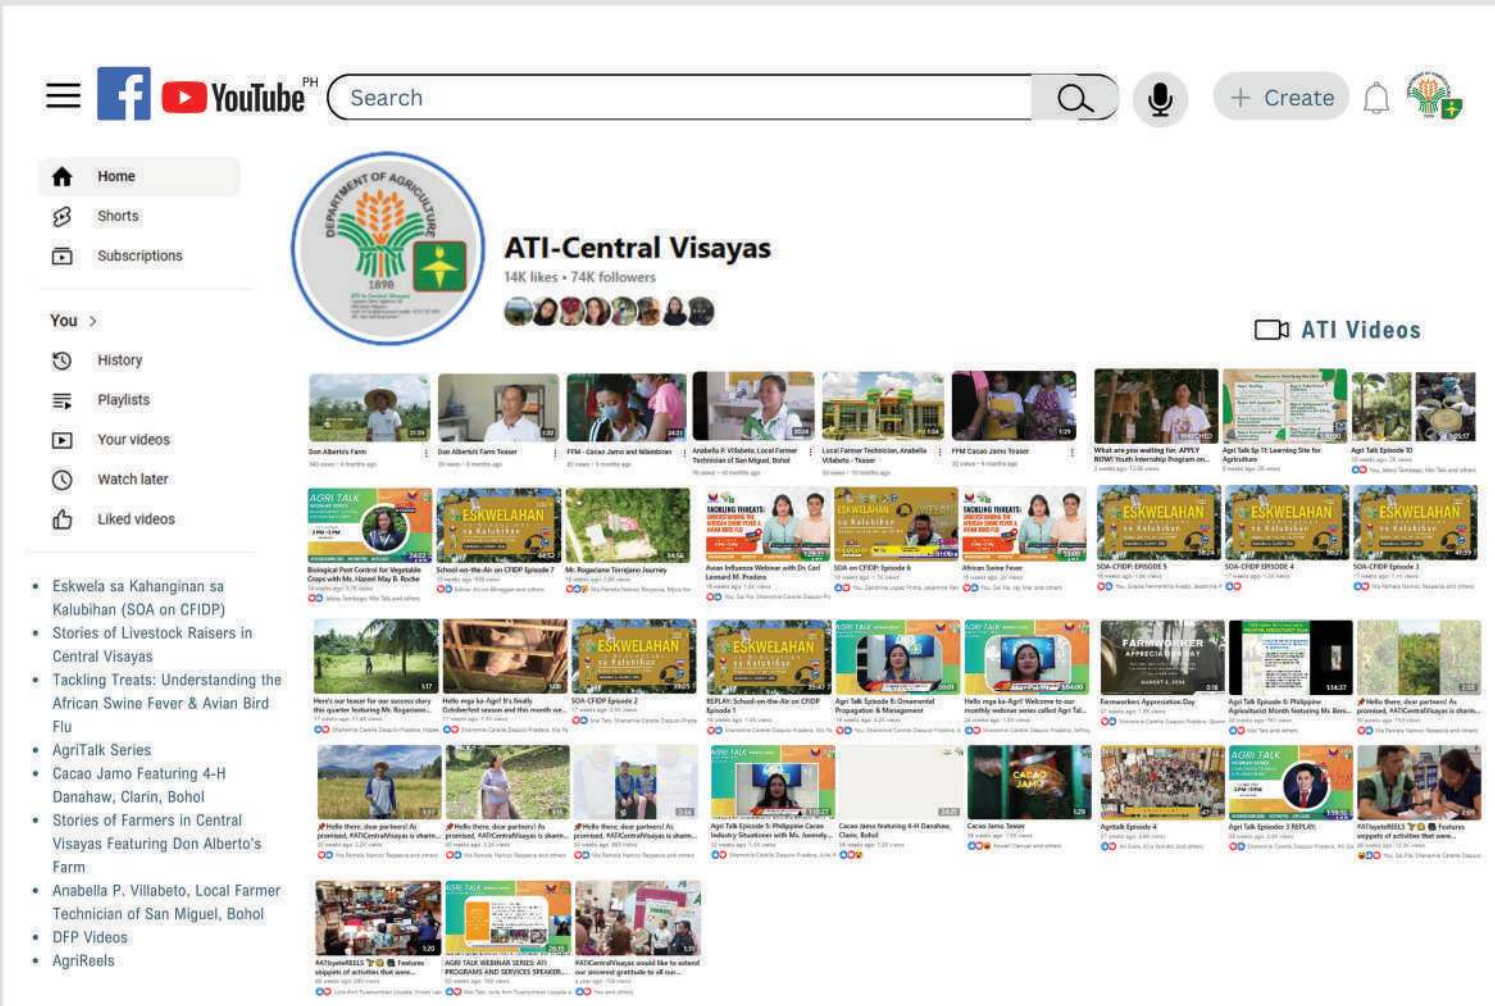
YouTube PH

Search

+ Create

Home
Shorts
Subscriptions

You >
History
Playlists
Your videos
Watch later
Liked videos

• Eskwela sa Kahanginan sa Kalubihan (SOA on CFIDP)
• Stories of Livestock Raisers in Central Visayas
• Tackling Treats: Understanding the African Swine Fever & Avian Bird Flu
• AgriTalk Series
• Cacao Jamo Featuring 4-H Danahaw, Clarin, Bohol
• Stories of Farmers in Central Visayas Featuring Don Alberto's Farm
• Anabella P. Villabeto, Local Farmer Technician of San Miguel, Bohol
• DFP Videos
• AgriReels

DEPARTMENT OF AGRICULTURE
1898

ATI-Central Visayas
14K likes • 74K followers

ATI Videos

Don Alberto's Farm
Don Alberto's Farm Teaser
FFM - Cacao Jamo and Nilambitan
Anabella P. Villabeto, Local Farmer Technician of San Miguel, Bohol
Local Farmer Technician, Anabella Villabeto - Teaser
FFM Cacao Jamo Teaser
What are you waiting for. APPLY NOW! Youth Internship Program on...
Agri Talk Ep 11: Learning Site for Agriculture
Agri Talk Episode 10

AGRI TALK
ESKWELAHAN sa Kalubihan
TACKLING THREATS
Biological Pest Control for Vegetable Crops with Ms. Hazel May B. Roche
School-on-the-Air on CFIDP Episode 7
Mr. Rogaciano Torrejano Journey
Avian Influenza Webinar with Dr. Carl Leonard M. Pradera
SOA on CFIDP: Episode 6
African Swine Fever
SOA-CFIDP: EPISODE 5
SOA-CFIDP EPISODE 4
SOA-CFIDP Episode 3

Here's our teaser for our success story this quarter featuring Mr. Rogaciano...
Hello mga ka-Agri! It's finally Octoberfest season and this month we...
SOA-CFIDP Episode 2
REPLAY: School-on-the-Air on CFIDP Episode 1
Agri Talk Episode 8: Ornamental Propagation & Management
Hello mga ka-Agri! Welcome to our monthly webinar series called Agri Tal...
FARMWORKER APPRECIATION DAY
Farmworkers Appreciation Day
Agri Talk Episode 6: Philippine Agricultural Month featuring Ms. Bern...
Hello there, dear partners! As promised, #ATICentralVisayas is sharin...

Hello there, dear partners! As promised, #ATICentralVisayas is sharin...
Hello there, dear partners! As promised, #ATICentralVisayas is sharin...
Hello there, dear partners! As promised, #ATICentralVisayas is sharin...
Agri Talk Episode 5: Philippine Cacao Industry Situationer with Ms. Jeremly...
Cacao Jamo featuring 4-H Danahaw, Clarin, Bohol
CACAO JAMO
Cacao Jamo Teaser
Agritalk Episode 4
Agri Talk Episode 3 REPLAY
#ATIsyeteREELS Features snippets of activities that were...

#ATIsyeteREELS Features snippets of activities that were...
AGRI TALK WEBINAR SERIES: ATI PROGRAMS AND SERVICES SPEAKER...
#ATICentralVisayas would like to extend our sincerest gratitude to all our...